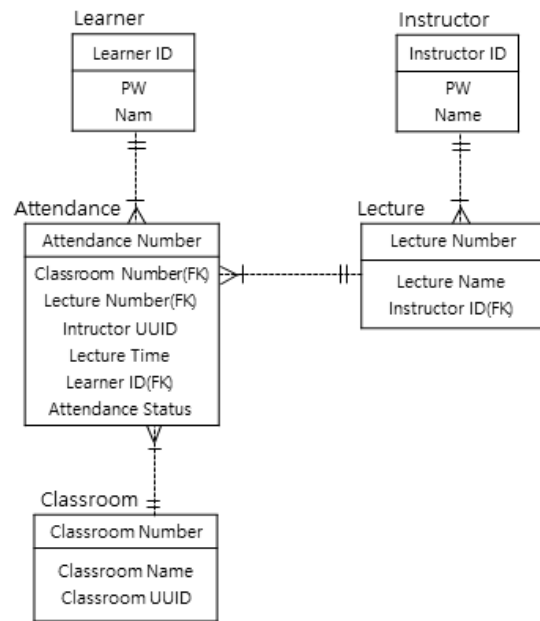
Learner

Learner ID

PW
Nam

Instructor

Instructor ID

PW
Name

Attendance

Attendance Number

Classroom Number(FK)
Lecture Number(FK)
Intructor UUID
Lecture Time
Learner ID(FK)
Attendance Status

Lecture

Lecture Number

Lecture Name
Instructor ID(FK)

Classroom

Classroom Number

Classroom Name
Classroom UUID